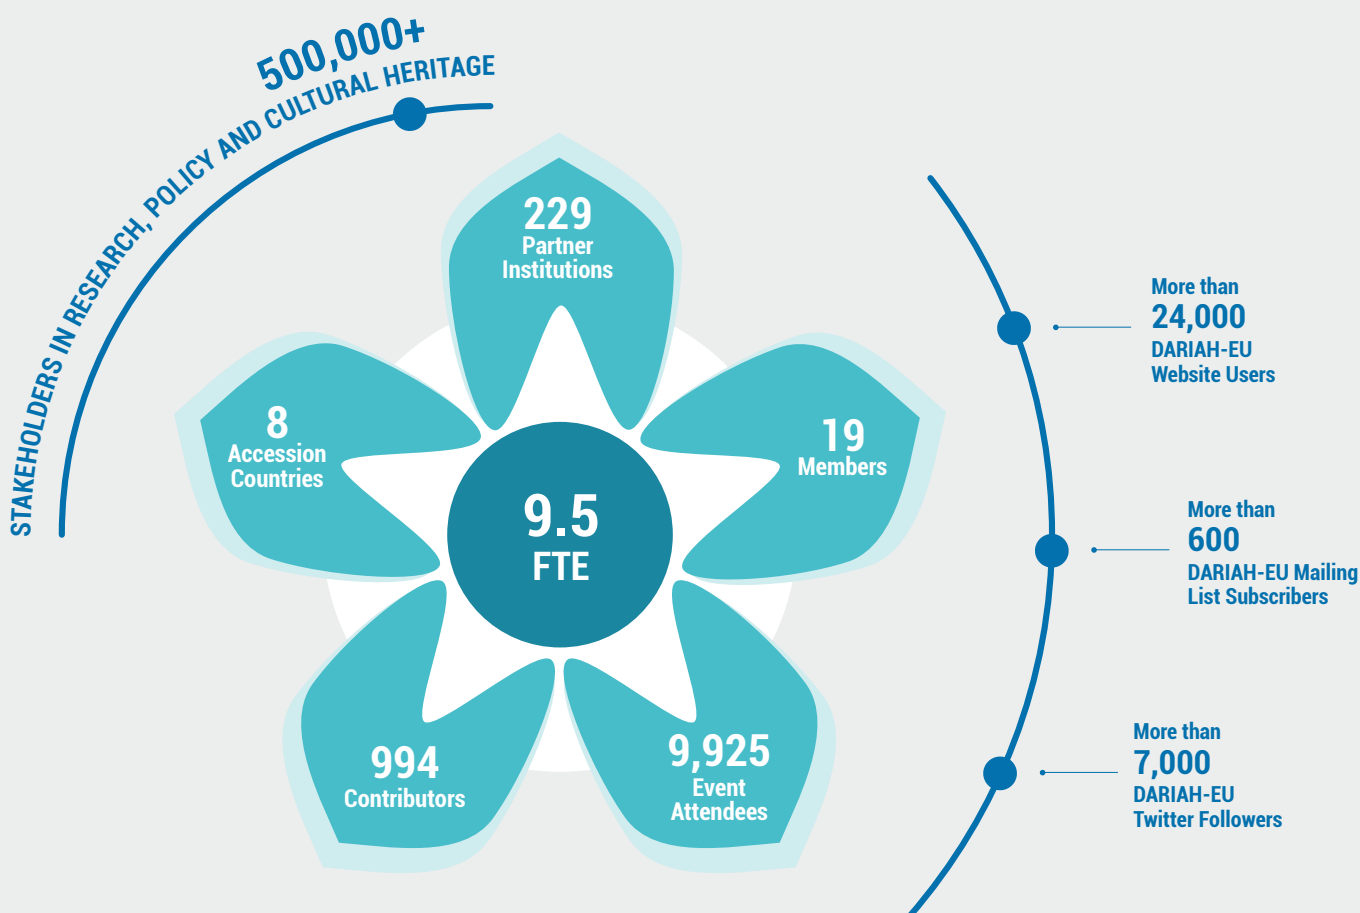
500,000+
STAKEHOLDERS IN RESEARCH, POLICY AND CULTURAL HERITAGE

229
Partner Institutions

8
Accession Countries

19
Members

9.5
FTE

994
Contributors

9,925
Event Attendees

More than
24,000
DARIAH-EU
Website Users

More than
600
DARIAH-EU Mailing List Subscribers

More than
7,000
DARIAH-EU
Twitter Followers